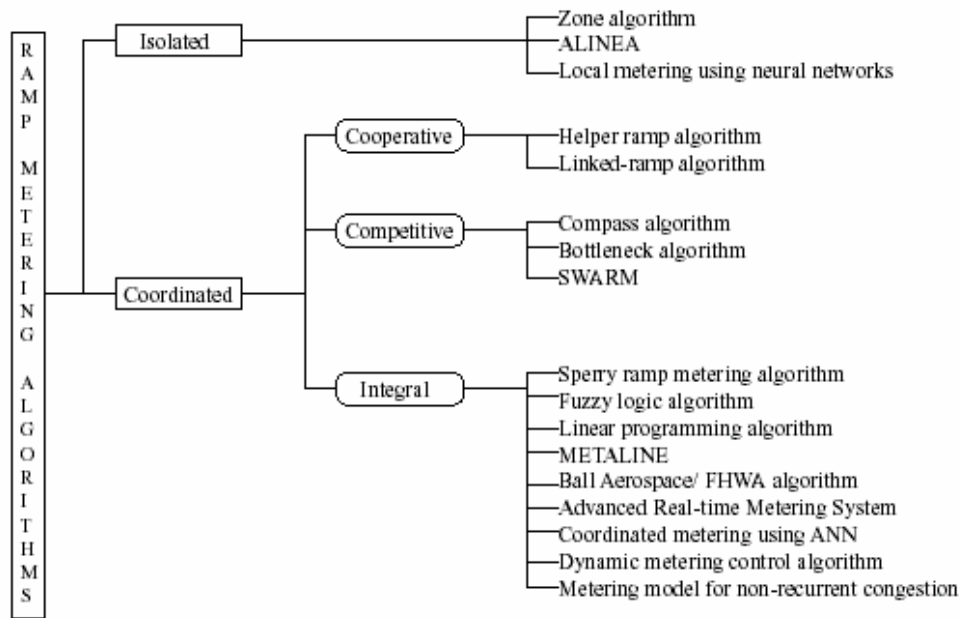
RAMP METERING ALGORITHMS

Isolated
Zone algorithm
ALINEA
Local metering using neural networks

Coordinated

Cooperative
Helper ramp algorithm
Linked-ramp algorithm

Competitive
Compass algorithm
Bottleneck algorithm
SWARM

Integral
Sperry ramp metering algorithm
Fuzzy logic algorithm
Linear programming algorithm
METALINE
Ball Aerospace/ FHWA algorithm
Advanced Real-time Metering System
Coordinated metering using ANN
Dynamic metering control algorithm
Metering model for non-recurrent congestion